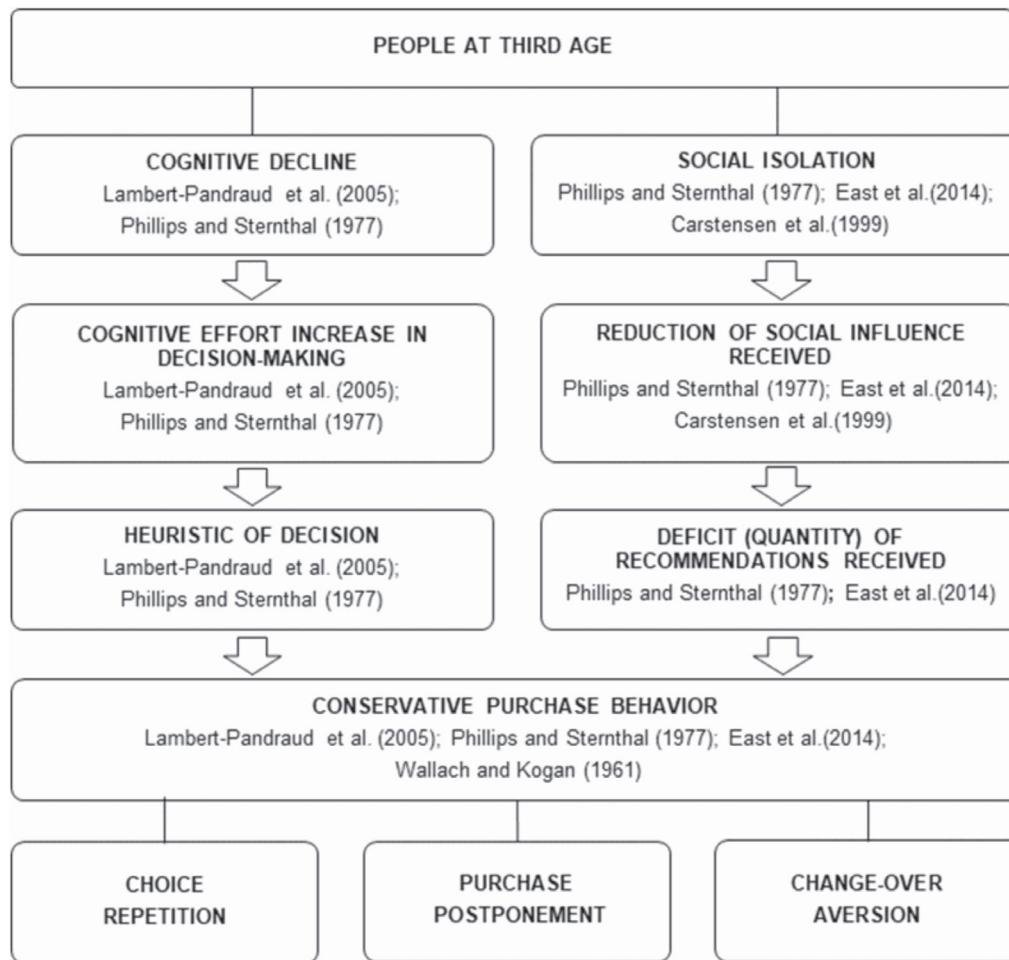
PEOPLE AT THIRD AGE

COGNITIVE DECLINE
Lambert-Pandraud et al. (2005); Phillips and Sternthal (1977)

SOCIAL ISOLATION
Phillips and Sternthal (1977); East et al.(2014); Carstensen et al.(1999)

COGNITIVE EFFORT INCREASE IN DECISION-MAKING
Lambert-Pandraud et al. (2005); Phillips and Sternthal (1977)

REDUCTION OF SOCIAL INFLUENCE RECEIVED
Phillips and Sternthal (1977); East et al.(2014); Carstensen et al.(1999)

HEURISTIC OF DECISION
Lambert-Pandraud et al. (2005); Phillips and Sternthal (1977)

DEFICIT (QUANTITY) OF RECOMMENDATIONS RECEIVED
Phillips and Sternthal (1977); East et al.(2014)

CONSERVATIVE PURCHASE BEHAVIOR
Lambert-Pandraud et al. (2005); Phillips and Sternthal (1977); East et al.(2014); Wallach and Kogan (1961)

CHOICE REPETITION

PURCHASE POSTPONEMENT

CHANGE-OVER AVERSION